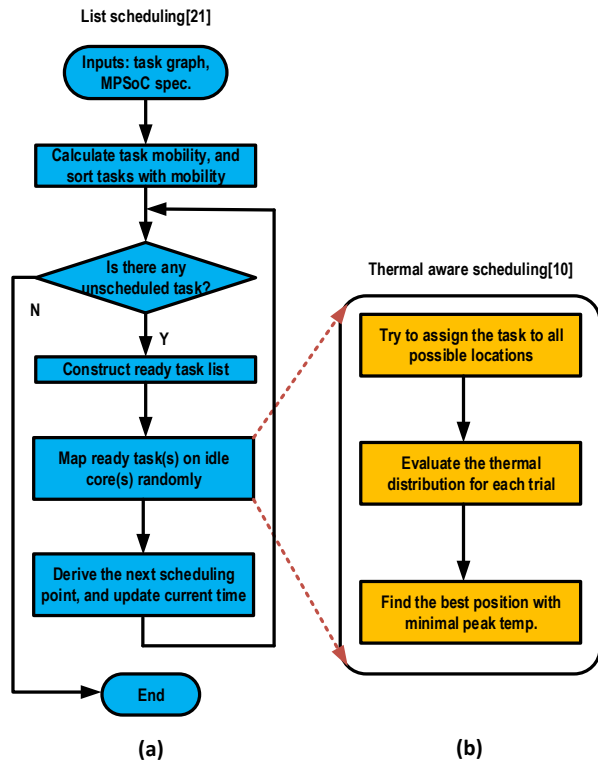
List scheduling[21]

Inputs: task graph, MPSoC spec.

Calculate task mobility, and sort tasks with mobility

Is there any unscheduled task?

N

Y

Construct ready task list

Map ready task(s) on idle core(s) randomly

Derive the next scheduling point, and update current time

End

Thermal aware scheduling[10]

Try to assign the task to all possible locations

Evaluate the thermal distribution for each trial

Find the best position with minimal peak temp.

(a)

(b)